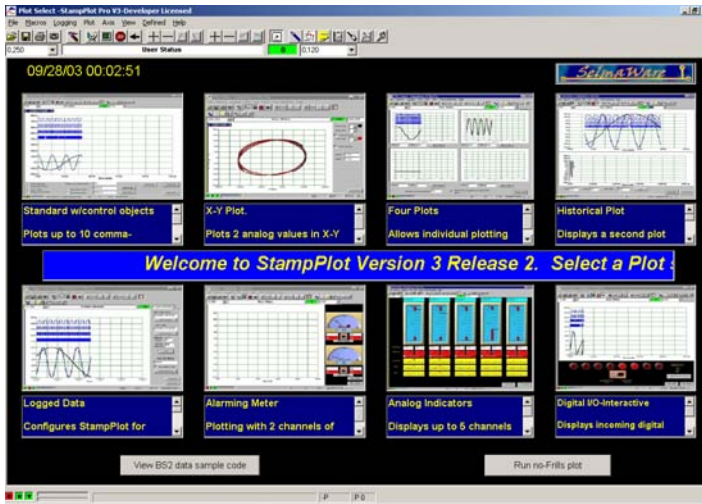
Plot Select -StampPlot Pro V3-Developer Licensed

File Macros Logging Plot Axis View Defined Help

0.250 User Status 0 0.120

09/28/03 00:02:51

SelmaWare

Standard w/control objects

Plots up to 10 comma-

X-Y Plot.

Plots 2 analog values in X-Y

Four Plots

Allows individual plotting

Historical Plot

Displays a second plot

Welcome to StampPlot Version 3 Release 2. Select a Plot

Logged Data

Configures StampPlot for

Alarming Meter

Plotting with 2 channels of

Analog Indicators

Displays up to 5 channels

Digital I/O-Interactive

Displays incoming digital

View BS2 data sample code

Run no-Frills plot

P P 0